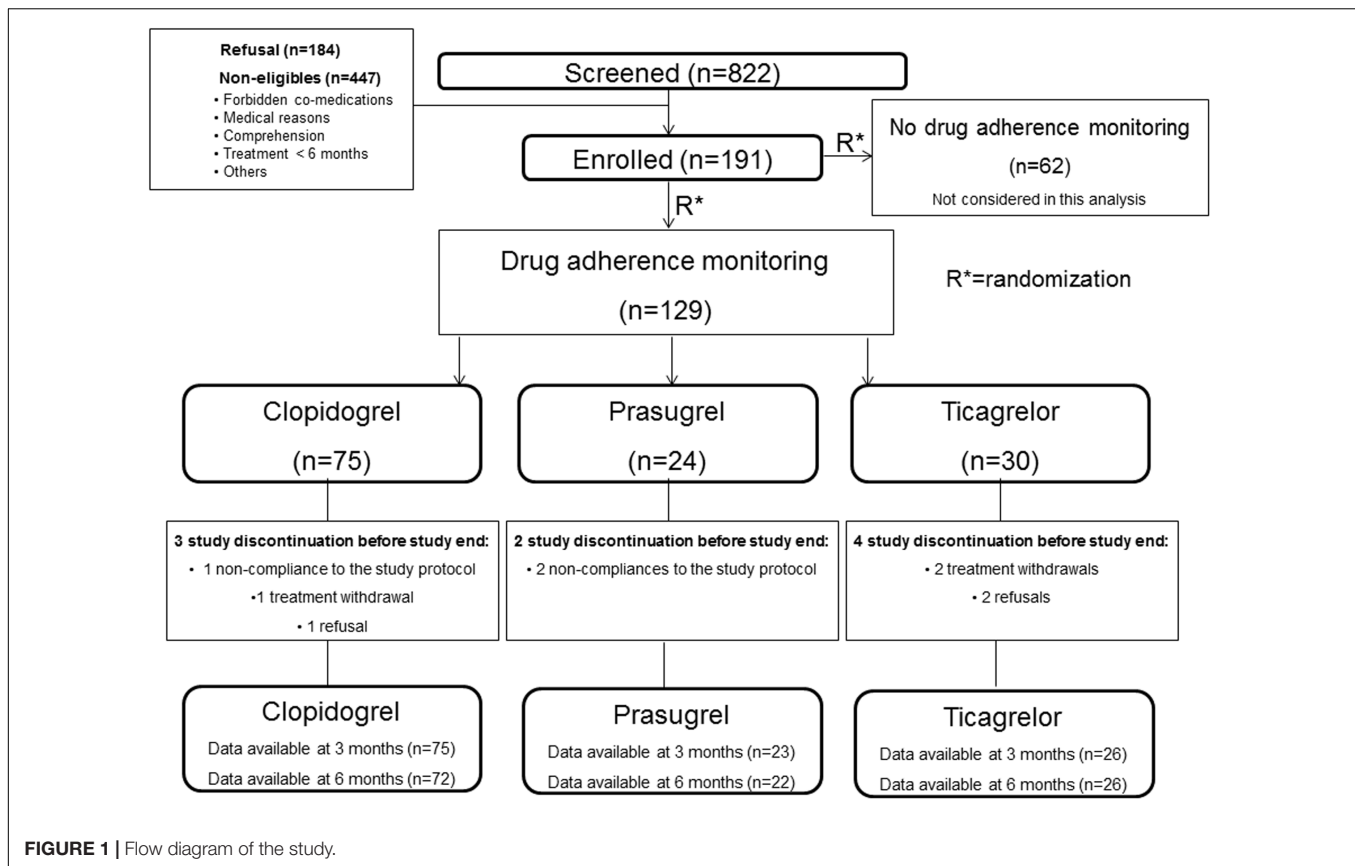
Refusal (n=184)

Non-eligibles (n=447)

• Forbidden co-medications
• Medical reasons
• Comprehension
• Treatment < 6 months
• Others

Screened (n=822)

Enrolled (n=191)

R*

No drug adherence monitoring

(n=62)

Not considered in this analysis

R*

Drug adherence monitoring

(n=129)

R*=randomization

Clopidogrel

(n=75)

Prasugrel

(n=24)

Ticagrelor

(n=30)

3 study discontinuation before study end:
• 1 non-compliance to the study protocol
•1 treatment withdrawal
• 1 refusal

2 study discontinuation before study end:
• 2 non-compliances to the study protocol

4 study discontinuation before study end:
• 2 treatment withdrawals
• 2 refusals

Clopidogrel
Data available at 3 months (n=75)
Data available at 6 months (n=72)

Prasugrel
Data available at 3 months (n=23)
Data available at 6 months (n=22)

Ticagrelor
Data available at 3 months (n=26)
Data available at 6 months (n=26)

FIGURE 1 | Flow diagram of the study.